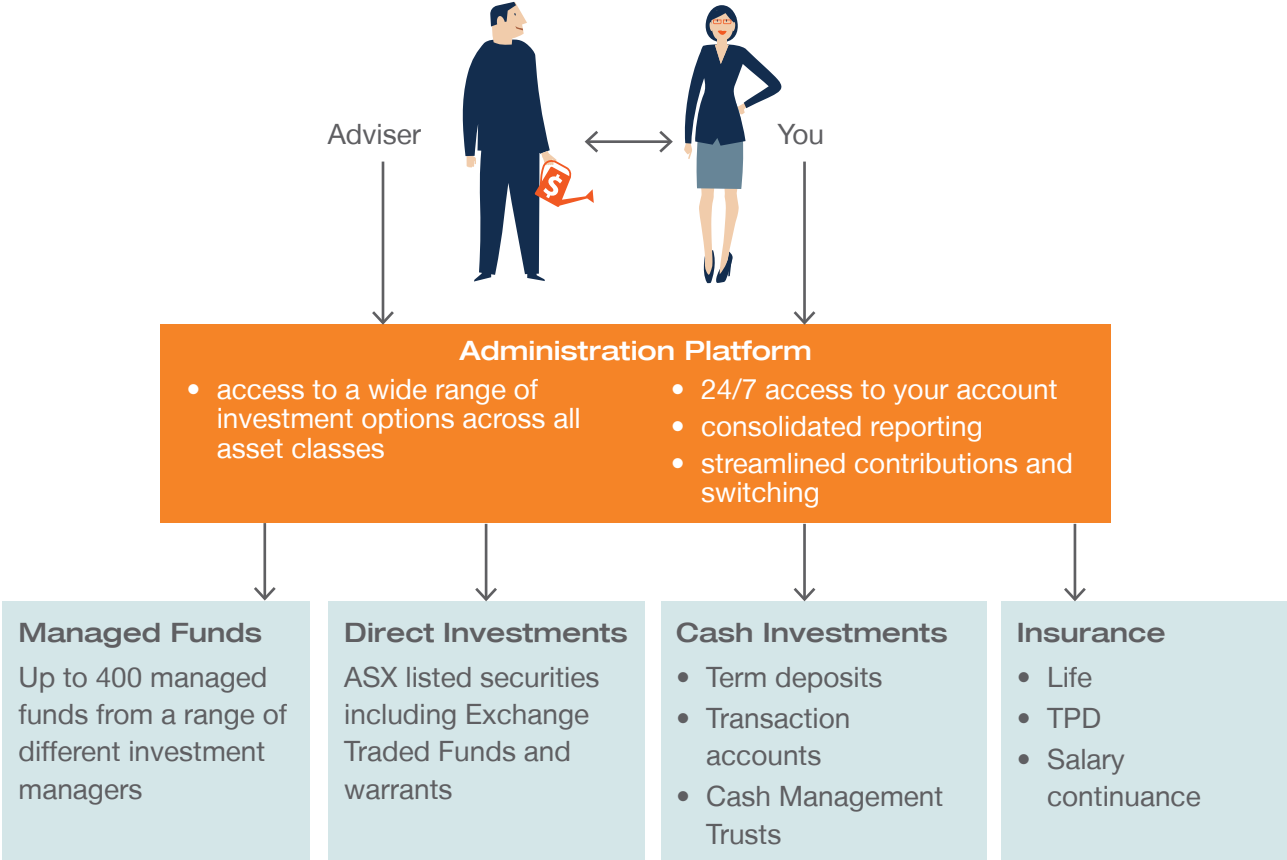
Adviser

You

$

Administration Platform

• access to a wide range of investment options across all asset classes
• 24/7 access to your account
• consolidated reporting
• streamlined contributions and switching

Managed Funds
Up to 400 managed funds from a range of different investment managers

Direct Investments
ASX listed securities including Exchange Traded Funds and warrants

Cash Investments
• Term deposits
• Transaction accounts
• Cash Management Trusts

Insurance
• Life
• TPD
• Salary continuance